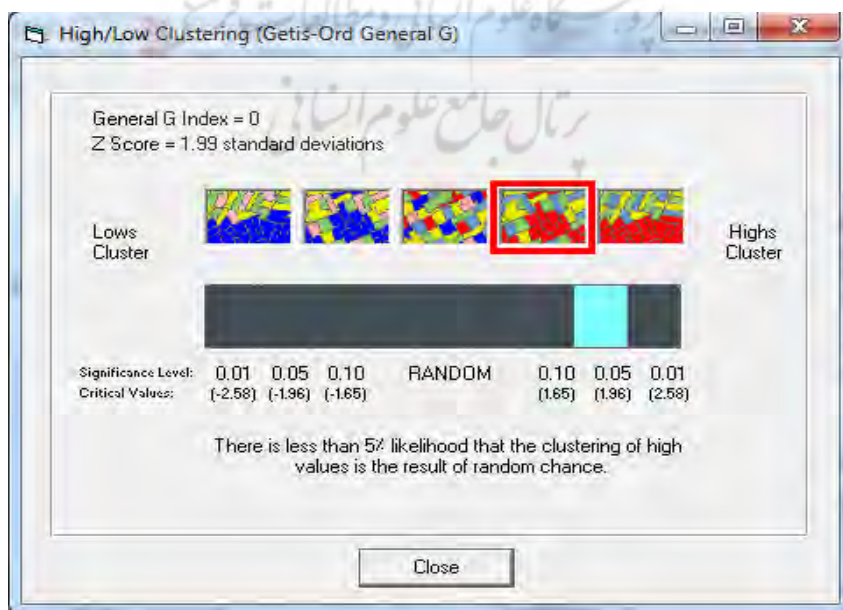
High/Low Clustering (Getis-Ord General G)

General G Index = 0
Z Score = 1.99 standard deviations

Lows Cluster

Highs Cluster

Significance Level: 0.01 0.05 0.10 RANDOM 0.10 0.05 0.01
Critical Values: (-2.58) (-1.96) (-1.65) (1.65) (1.96) (2.58)

There is less than 5% likelihood that the clustering of high values is the result of random chance.

Close

پرتال جامع علوم انسانی